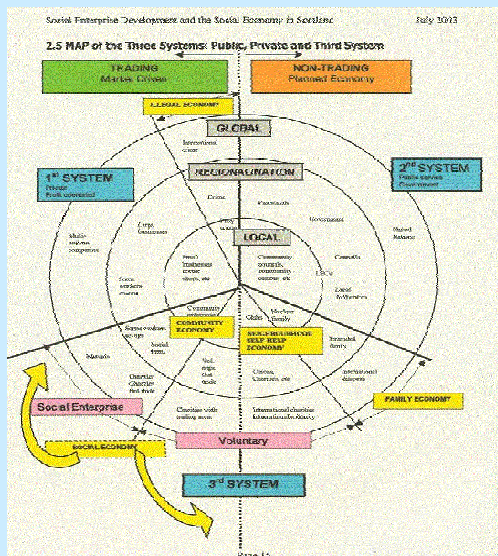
Social Enterprise Development and the Social Economy in Scotland July 2013

2.5 MAP of the Three Systems: Public, Private and Third System

TRADING
Market Driven

NON-TRADING
Planned Economy

ILLEGAL ECONOMY

GLOBAL

International cartel

1st SYSTEM
Private
Profit orientated

2nd SYSTEM
Public service
Government

REGIONAL/NATIONAL

Crime

Government

Multi-national companies

Large businesses

United Nations

LOCAL

Small businesses, corner shops, etc

Community councils, community centres etc

Councils

Local Authorities

Community enterprises

Clubs

Mutual family

COMMUNITY ECONOMY

SELF-HELP/MUTUAL SELF HELP ECONOMY

Extended family

International diaspora

Mutuals

Social firms

Social enterprises

Charities, Churches, etc

Charities with trading arm

International charities

Social Enterprise

FAMILY ECONOMY

SOCIAL ECONOMY

Voluntary

3rd SYSTEM

Page 12